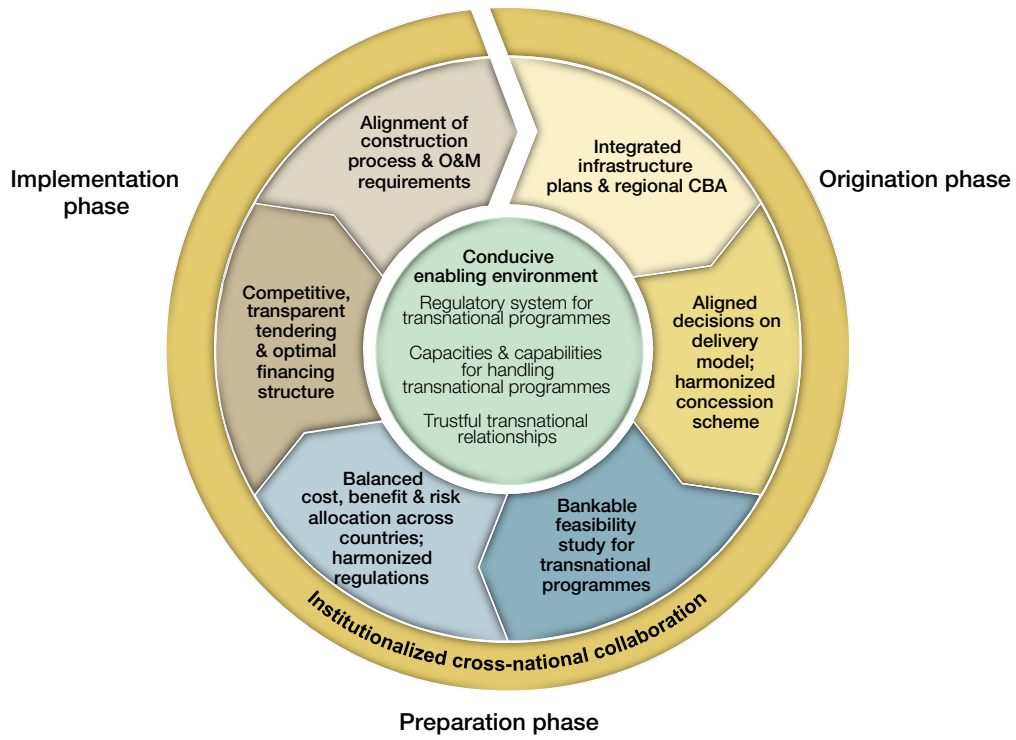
Implementation phase

Origination phase

Alignment of construction process & O&M requirements

Integrated infrastructure plans & regional CBA

Conducive enabling environment

Regulatory system for transnational programmes

Capacities & capabilities for handling transnational programmes

Trustful transnational relationships

Competitive, transparent tendering & optimal financing structure

Aligned decisions on delivery model; harmonized concession scheme

Balanced cost, benefit & risk allocation across countries; harmonized regulations

Bankable feasibility study for transnational programmes

Institutionalized cross-national collaboration

Preparation phase